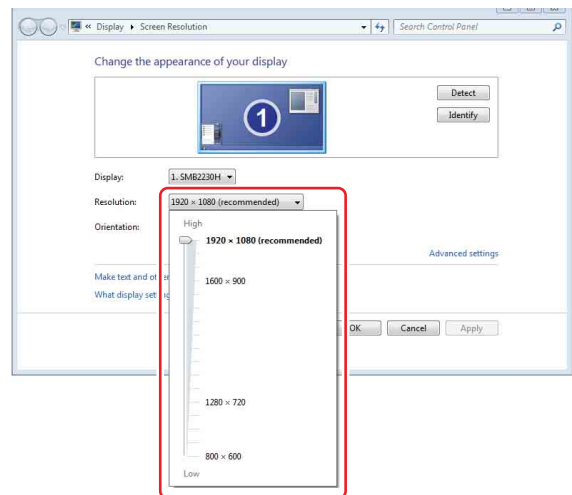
« Display ▸ Screen Resolution

Search Control Panel

Change the appearance of your display

1

Detect

Identify

Display: 1. SMB2230H

Resolution: 1920 × 1080 (recommended)

Orientation:

High

1920 × 1080 (recommended)

1600 × 900

1280 × 720

800 × 600

Low

Advanced settings

Make text and ot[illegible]

What display set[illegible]

OK

Cancel

Apply